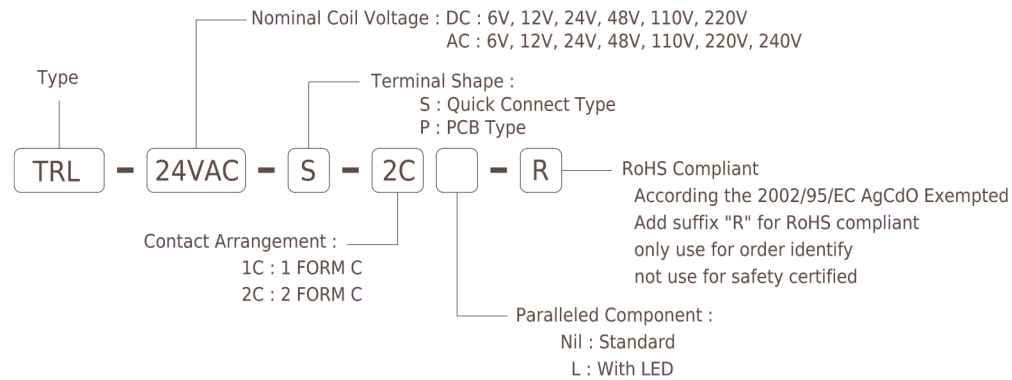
Nominal Coil Voltage : DC : 6V, 12V, 24V, 48V, 110V, 220V
AC : 6V, 12V, 24V, 48V, 110V, 220V, 240V

Type

Terminal Shape :
S : Quick Connect Type
P : PCB Type

TRL - 24VAC - S - 2C - R

RoHS Compliant
According the 2002/95/EC AgCdO Exempted
Add suffix "R" for RoHS compliant
only use for order identify
not use for safety certified

Contact Arrangement :
1C : 1 FORM C
2C : 2 FORM C

Paralleled Component :
Nil : Standard
L : With LED